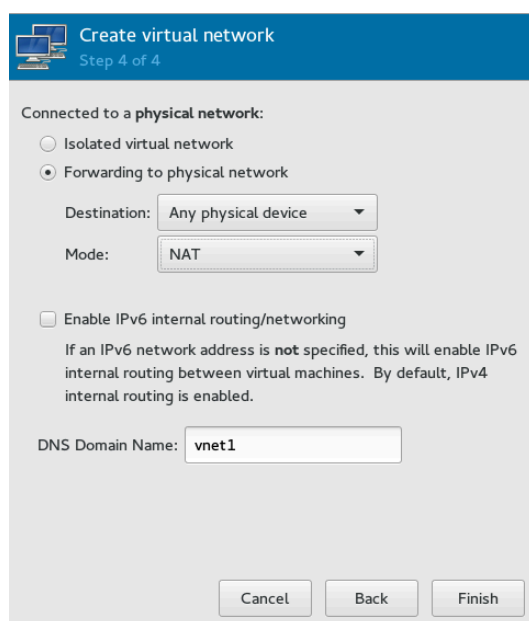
Create virtual network
Step 4 of 4

Connected to a physical network:

Isolated virtual network

Forwarding to physical network

Destination: Any physical device

Mode: NAT

Enable IPv6 internal routing/networking

If an IPv6 network address is not specified, this will enable IPv6 internal routing between virtual machines. By default, IPv4 internal routing is enabled.

DNS Domain Name: vnet1

Cancel Back Finish